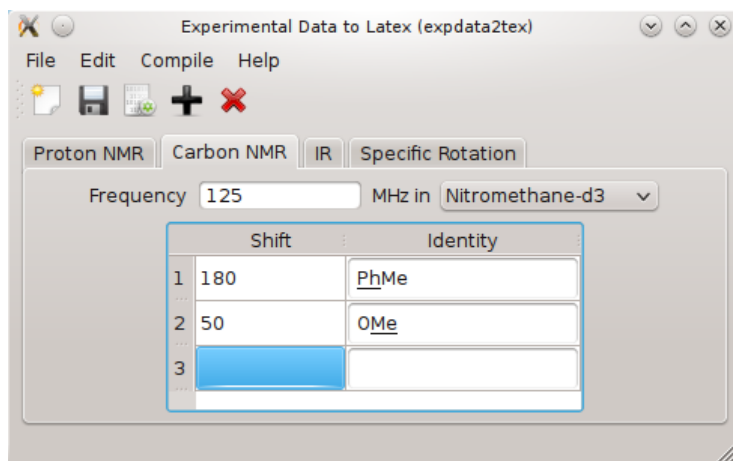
Experimental Data to Latex (expdata2tex)

File Edit Compile Help

Proton NMR | Carbon NMR | IR | Specific Rotation

Frequency 125 MHz in Nitromethane-d3

| | Shift | Identity |
|---|---|---|
| 1 | 180 | PhMe |
| 2 | 50 | OMe |
| 3 | | |